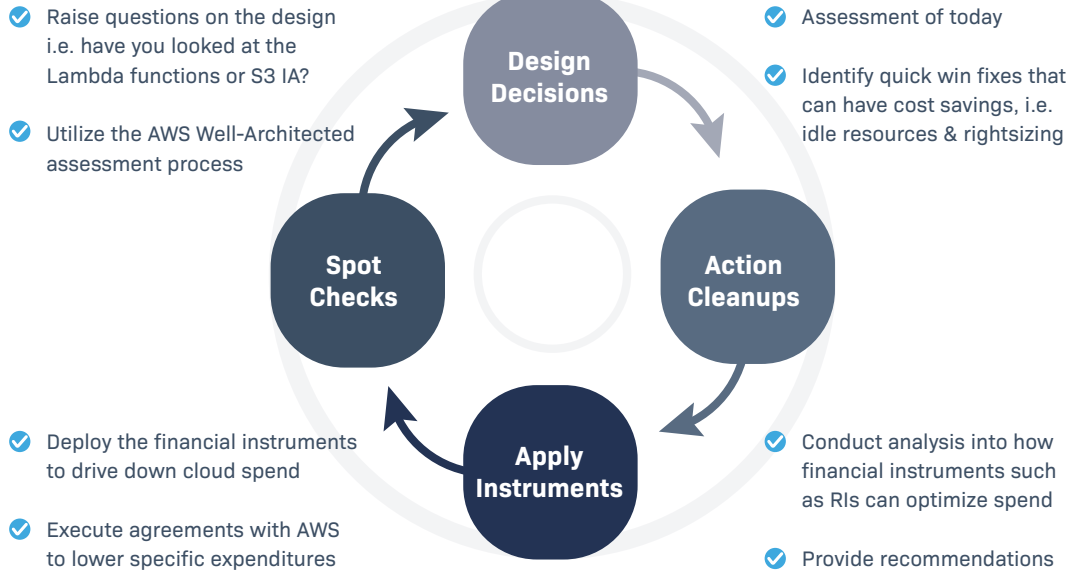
Raise questions on the design i.e. have you looked at the Lambda functions or S3 IA?

Utilize the AWS Well-Architected assessment process

Design Decisions

Assessment of today

Identify quick win fixes that can have cost savings, i.e. idle resources & rightsizing

Spot Checks

Action Cleanups

Apply Instruments

Deploy the financial instruments to drive down cloud spend

Execute agreements with AWS to lower specific expenditures

Conduct analysis into how financial instruments such as RIs can optimize spend

Provide recommendations